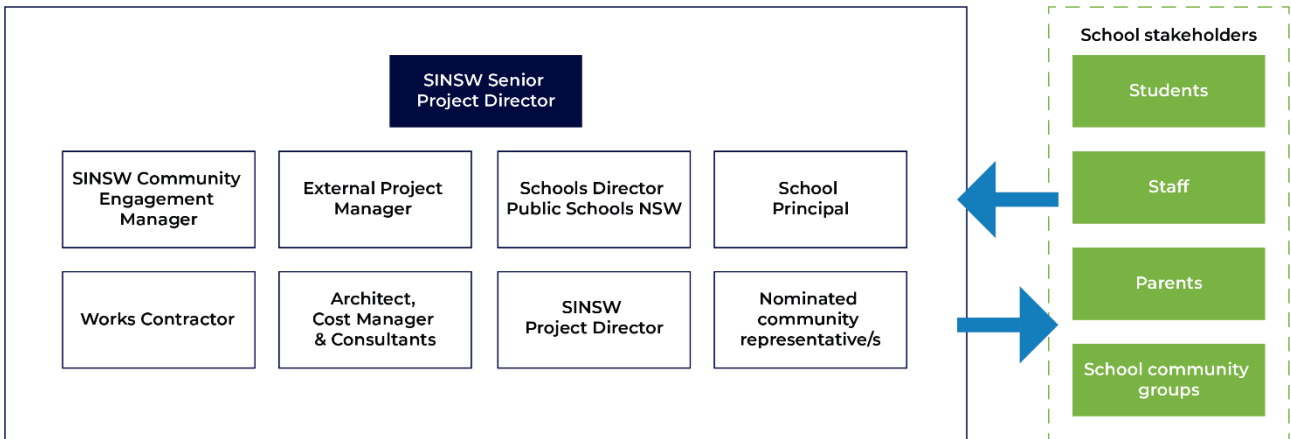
SINSW Senior Project Director

SINSW Community Engagement Manager

External Project Manager

Schools Director Public Schools NSW

School Principal

Works Contractor

Architect, Cost Manager & Consultants

SINSW Project Director

Nominated community representative/s

School stakeholders

Students

Staff

Parents

School community groups